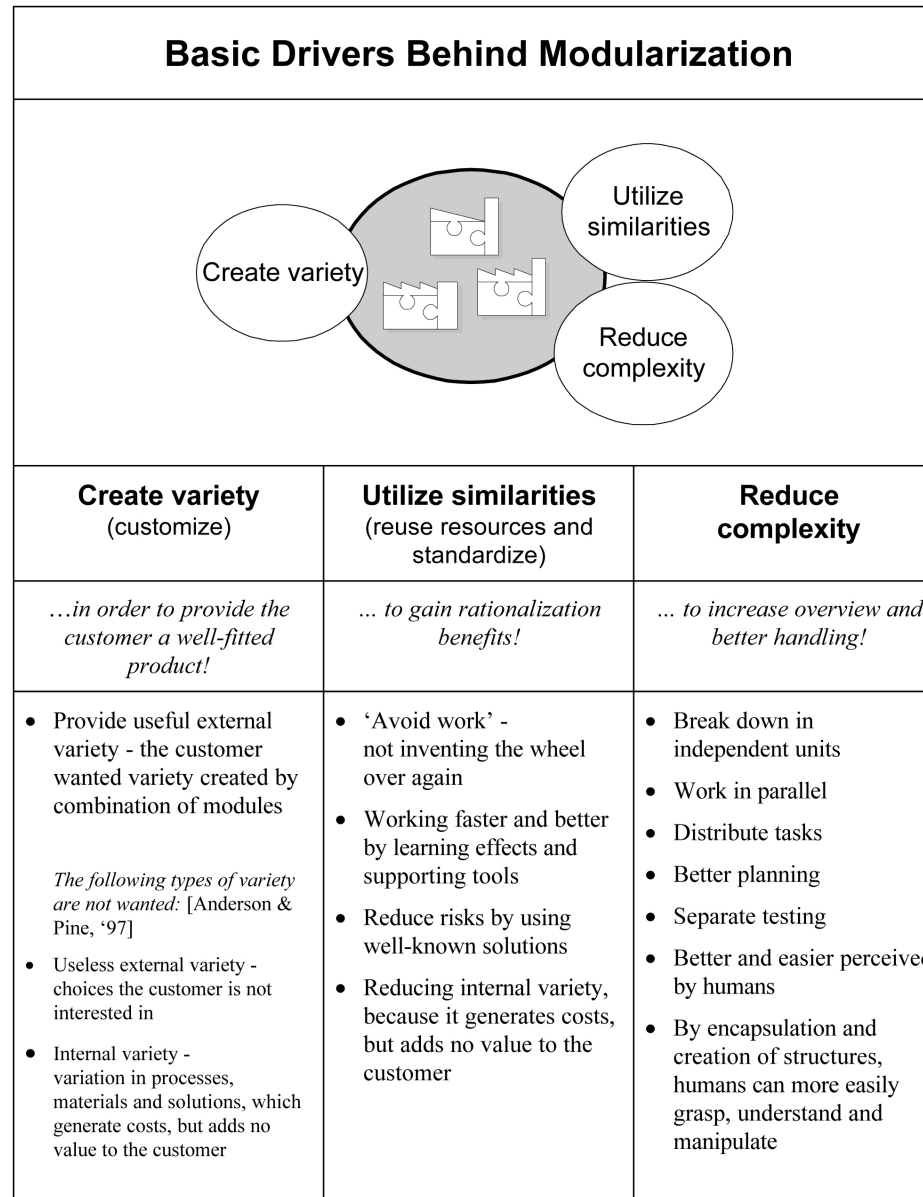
Basic Drivers Behind Modularization

Create variety

Utilize similarities

Reduce complexity

| Create variety (customize) | Utilize similarities (reuse resources and standardize) | Reduce complexity |
|---|---|---|
| …in order to provide the customer a well-fitted product! | ... to gain rationalization benefits! | ... to increase overview and better handling! |
| • Provide useful external variety - the customer wanted variety created by combination of modules<br><br>*The following types of variety are not wanted:* [Anderson & Pine, '97]<br>• Useless external variety - choices the customer is not interested in<br>• Internal variety - variation in processes, materials and solutions, which generate costs, but adds no value to the customer | • 'Avoid work' - not inventing the wheel over again<br>• Working faster and better by learning effects and supporting tools<br>• Reduce risks by using well-known solutions<br>• Reducing internal variety, because it generates costs, but adds no value to the customer | • Break down in independent units<br>• Work in parallel<br>• Distribute tasks<br>• Better planning<br>• Separate testing<br>• Better and easier perceived by humans<br>• By encapsulation and creation of structures, humans can more easily grasp, understand and manipulate |